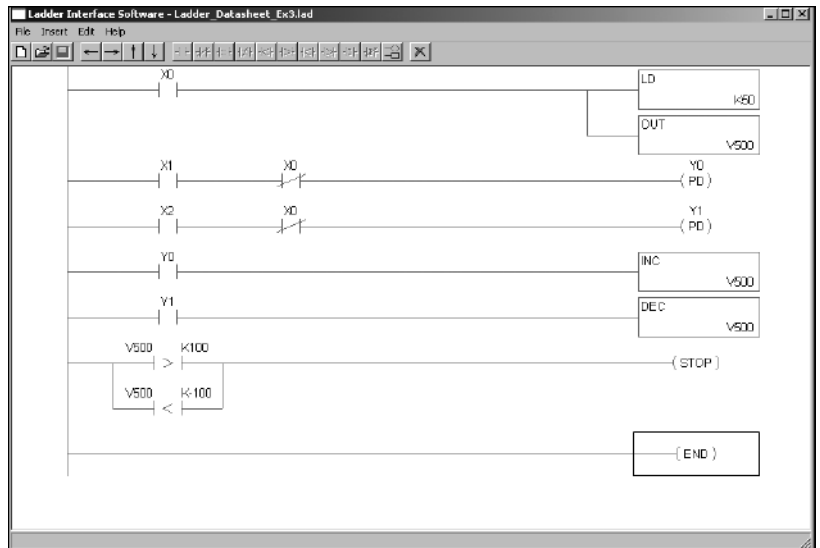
Ladder Interface Software - Ladder_Datasheet_Ex3.lad

File Insert Edit Help

X0

LD
K50

OUT
V500

X1 X0
Y0
( PD )

X2 X0
Y1
( PD )

Y0
INC
V500

Y1
DEC
V500

V500 > K100
( STOP )

V500 < K-100

( END )